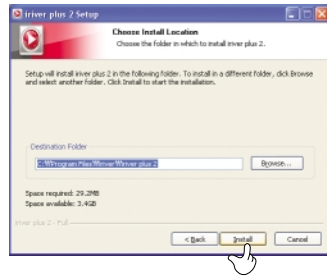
iriver plus 2 Setup

Choose Install Location
Choose the folder in which to install iriver plus 2.

Setup will install iriver plus 2 in the following folder. To install in a different folder, click Browse and select another folder. Click Install to start the installation.

Destination Folder
C:\Program Files\iriver\iriver plus 2
Browse...

Space required: 29.2MB
Space available: 3.4GB

iriver plus 2 - Full

< Back
Install
Cancel